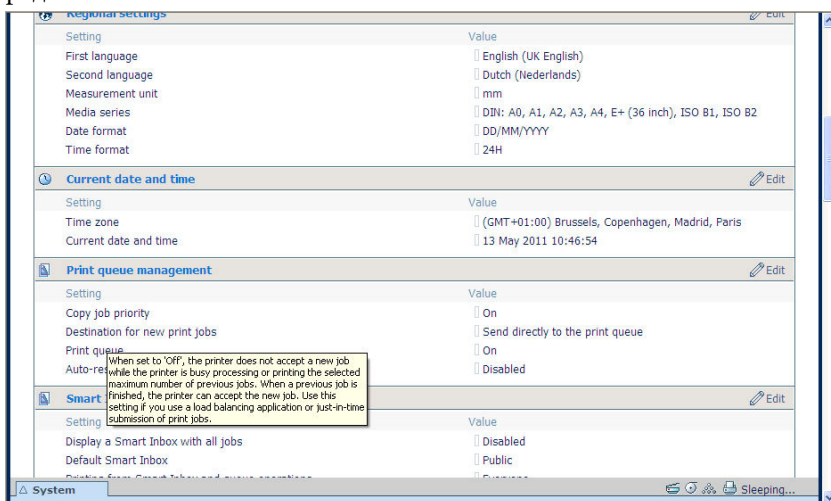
Regional settings
Edit

| Setting | Value |
|---|---|
| First language | English (UK English) |
| Second language | Dutch (Nederlands) |
| Measurement unit | mm |
| Media series | DIN: A0, A1, A2, A3, A4, E+ (36 inch), ISO B1, ISO B2 |
| Date format | DD/MM/YYYY |
| Time format | 24H |

Current date and time
Edit

| Setting | Value |
|---|---|
| Time zone | (GMT+01:00) Brussels, Copenhagen, Madrid, Paris |
| Current date and time | 13 May 2011 10:46:54 |

Print queue management
Edit

| Setting | Value |
|---|---|
| Copy job priority | On |
| Destination for new print jobs | Send directly to the print queue |
| Print queue | On |
| Auto-re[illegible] | Disabled |

When set to 'Off', the printer does not accept a new job while the printer is busy processing or printing the selected maximum number of previous jobs. When a previous job is finished, the printer can accept the new job. Use this setting if you use a load balancing application or just-in-time submission of print jobs.

Smart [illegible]
Edit

| Setting | Value |
|---|---|
| Display a Smart Inbox with all jobs | Disabled |
| Default Smart Inbox | Public |

System
Sleeping...